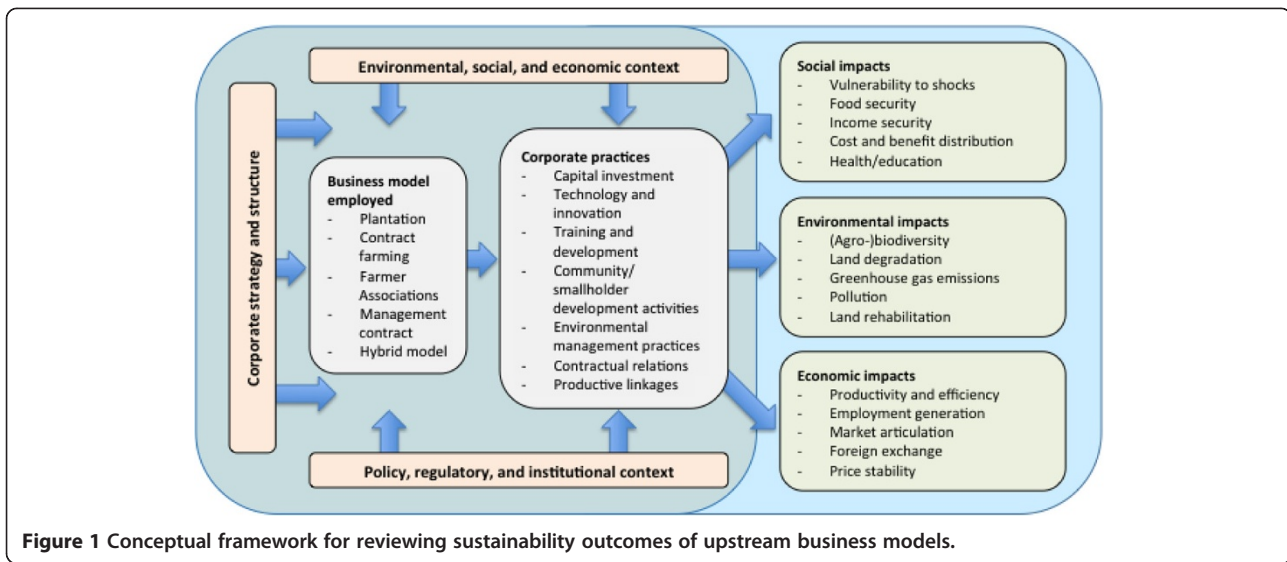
Environmental, social, and economic context

Corporate strategy and structure

Business model employed
- Plantation
- Contract farming
- Farmer Associations
- Management contract
- Hybrid model

Corporate practices
- Capital investment
- Technology and innovation
- Training and development
- Community/ smallholder development activities
- Environmental management practices
- Contractual relations
- Productive linkages

Policy, regulatory, and institutional context

Social impacts
- Vulnerability to shocks
- Food security
- Income security
- Cost and benefit distribution
- Health/education

Environmental impacts
- (Agro-)biodiversity
- Land degradation
- Greenhouse gas emissions
- Pollution
- Land rehabilitation

Economic impacts
- Productivity and efficiency
- Employment generation
- Market articulation
- Foreign exchange
- Price stability

**Figure 1** Conceptual framework for reviewing sustainability outcomes of upstream business models.